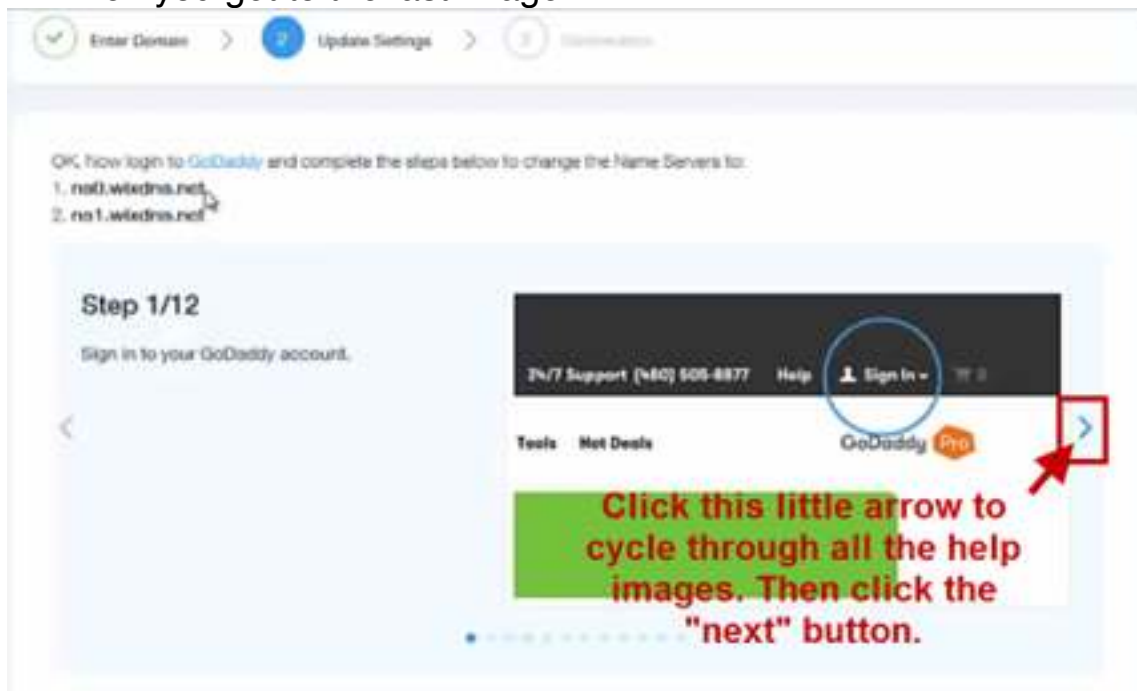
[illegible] you get to the last image

Enter Domain

2 Update Settings

3 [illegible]

OK, now login to GoDaddy and complete the steps below to change the Name Servers to:
1. ns0.wixdns.net
2. ns1.wixdns.net

Step 1/12

Sign in to your GoDaddy account.

24/7 Support (480) 505-8877 Help Sign In

Tools Hot Deals

GoDaddy Pro

Click this little arrow to cycle through all the help images. Then click the "next" button.